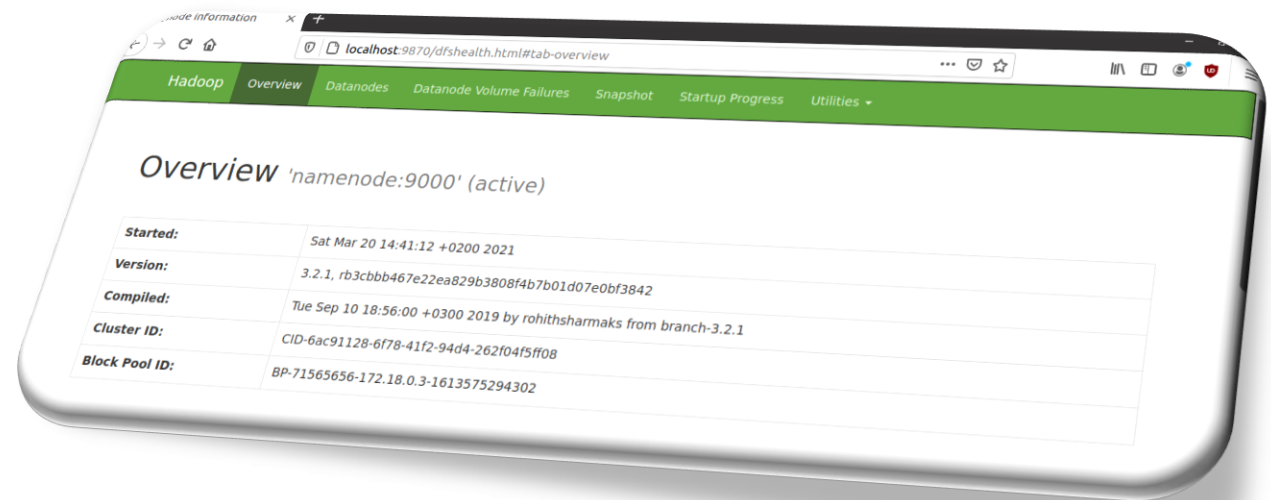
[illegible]ode information ×

localhost:9870/dfshealth.html#tab-overview

Hadoop Overview Datanodes Datanode Volume Failures Snapshot Startup Progress Utilities

Overview 'namenode:9000' (active)

| | |
|---|---|
| Started: | Sat Mar 20 14:41:12 +0200 2021 |
| Version: | 3.2.1, rb3cbbb467e22ea829b3808f4b7b01d07e0bf3842 |
| Compiled: | Tue Sep 10 18:56:00 +0300 2019 by rohithsharmaks from branch-3.2.1 |
| Cluster ID: | CID-6ac91128-6f78-41f2-94d4-262f04f5ff08 |
| Block Pool ID: | BP-71565656-172.18.0.3-1613575294302 |